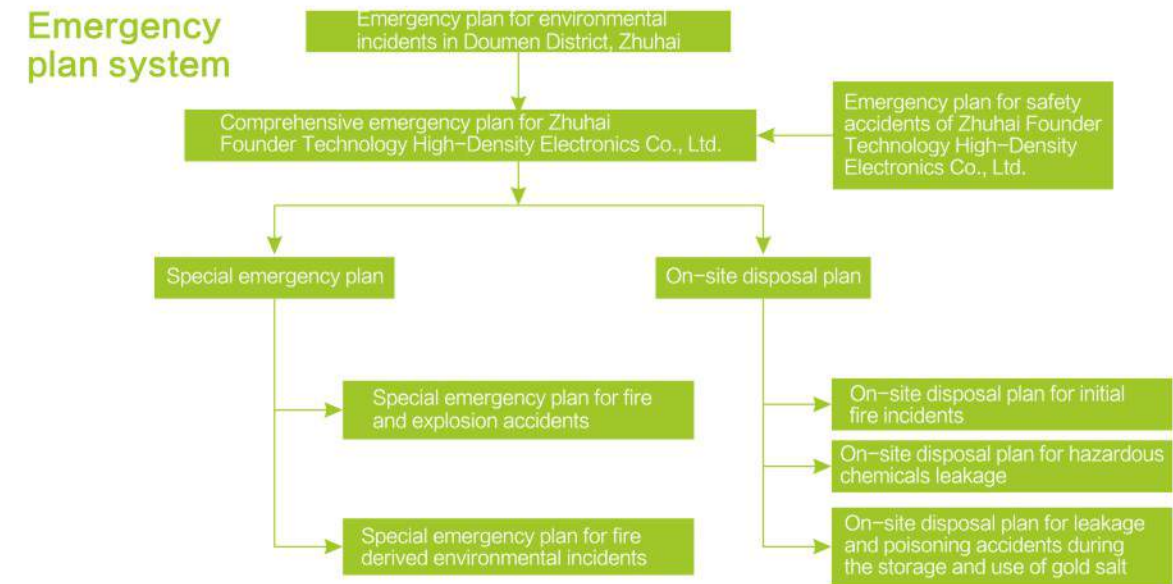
Emergency plan system

Emergency plan for environmental incidents in Doumen District, Zhuhai

Comprehensive emergency plan for Zhuhai Founder Technology High-Density Electronics Co., Ltd.

Emergency plan for safety accidents of Zhuhai Founder Technology High-Density Electronics Co., Ltd.

Special emergency plan

On-site disposal plan

Special emergency plan for fire and explosion accidents

Special emergency plan for fire derived environmental incidents

On-site disposal plan for initial fire incidents

On-site disposal plan for hazardous chemicals leakage

On-site disposal plan for leakage and poisoning accidents during the storage and use of gold salt